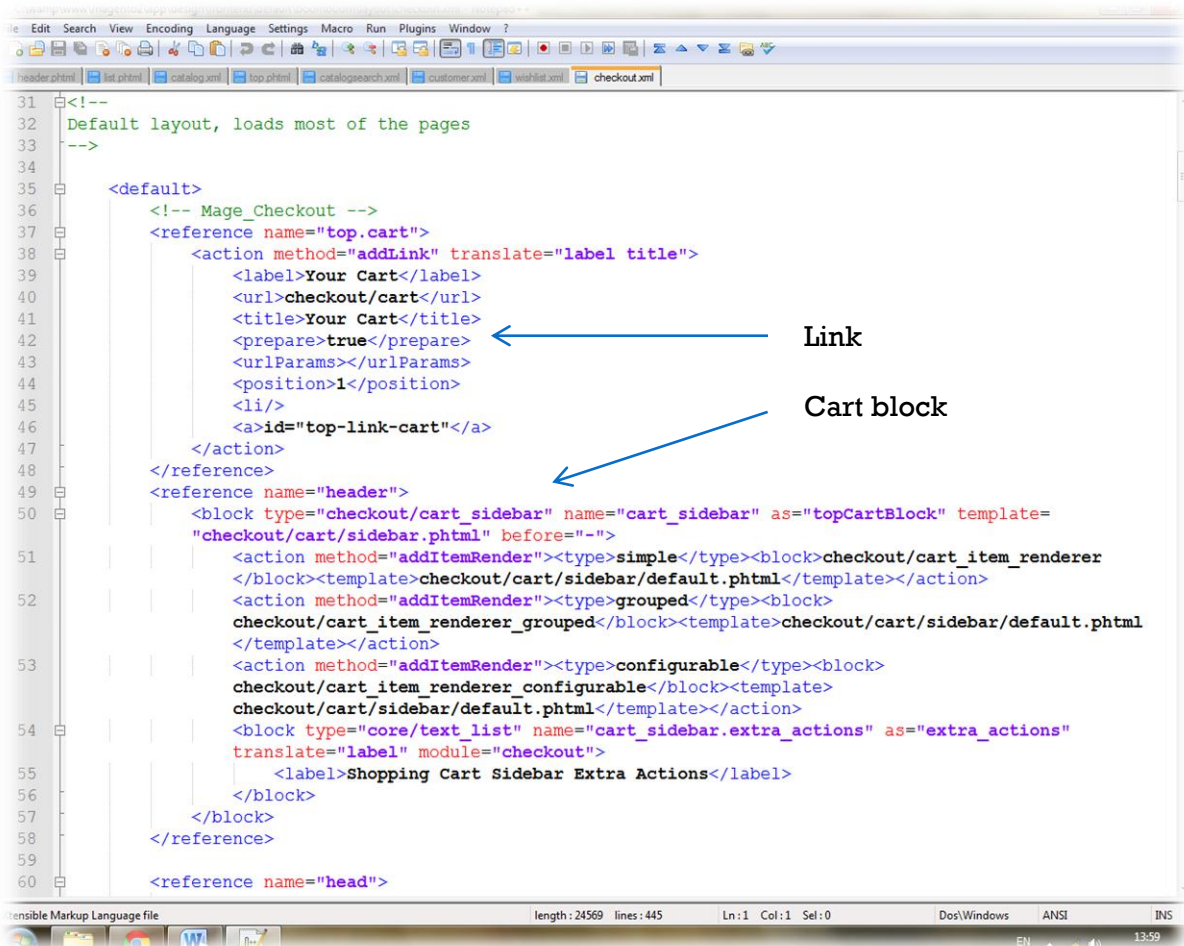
ile Edit Search View Encoding Language Settings Macro Run Plugins Window ?

header.phtml | list.phtml | catalog.xml | top.phtml | catalogsearch.xml | customer.xml | wishlist.xml | checkout.xml

31 <!--
32 Default layout, loads most of the pages
33 -->
34
35 <default>
36 <!-- Mage_Checkout -->
37 <reference name="top.cart">
38 <action method="addLink" translate="label title">
39 <label>Your Cart</label>
40 <url>checkout/cart</url>
41 <title>Your Cart</title>
42 <prepare>true</prepare>
43 <urlParams></urlParams>
44 <position>1</position>
45 <li/>
46 <a>id="top-link-cart"</a>
47 </action>
48 </reference>
49 <reference name="header">
50 <block type="checkout/cart_sidebar" name="cart_sidebar" as="topCartBlock" template="checkout/cart/sidebar.phtml" before="-">
51 <action method="addItemRender"><type>simple</type><block>checkout/cart_item_renderer</block><template>checkout/cart/sidebar/default.phtml</template></action>
52 <action method="addItemRender"><type>grouped</type><block>checkout/cart_item_renderer_grouped</block><template>checkout/cart/sidebar/default.phtml</template></action>
53 <action method="addItemRender"><type>configurable</type><block>checkout/cart_item_renderer_configurable</block><template>checkout/cart/sidebar/default.phtml</template></action>
54 <block type="core/text_list" name="cart_sidebar.extra_actions" as="extra_actions" translate="label" module="checkout">
55 <label>Shopping Cart Sidebar Extra Actions</label>
56 </block>
57 </block>
58 </reference>
59
60 <reference name="head">

Link

Cart block

tensible Markup Language file length : 24569 lines : 445 Ln : 1 Col : 1 Sel : 0 Dos\Windows ANSI INS

EN 13:59